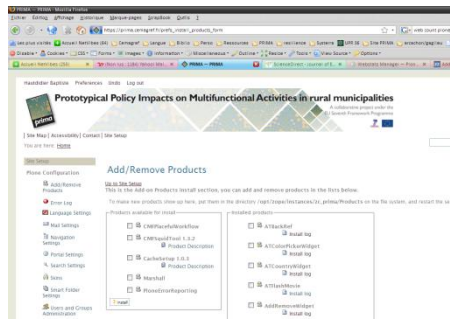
PRIMA — PRIMA - Mozilla Firefox

Fichier Édition Affichage Historique Marque-pages ScrapBook Outils ?

https://prima.cemagref.fr/prefs_install_products_form

Web Search

Prototypical Policy Impacts on Multifunctional Activities in rural municipalities

A collaborative project under the Seventh Framework Programme

prima

Haddidder Baptiste Preferences Undo Log out

| Site Map | Accessibility | Contact | Site Setup

You are here: Home

Site Setup

Plone Configuration

Add/Remove Products

Error Log

Language Settings

Mail Settings

Navigation Settings

Portal Settings

Search Settings

Skins

Smart Folder Settings

Users and Groups Administration

Add/Remove Products

Up to Site Setup

This is the Add-on Products install section, you can add and remove products in the lists below.

To make new products show up here, put them in the directory /opt/zope/instances/zi_prima/Products on the file system, and restart the se

Products available for install

CMFPlacefulWorkflow

CMFQuickTool 1.3.2

Product Description

CacheSetup 1.0.2

Product Description

Marshall

PloneErrorReporting

Install

Installed products

ATBackRef

Install log

ATColorPickerWidget

Install log

ATCountryWidget

Install log

ATFlashMovie

Install log

AddRemoveWidget

Install log